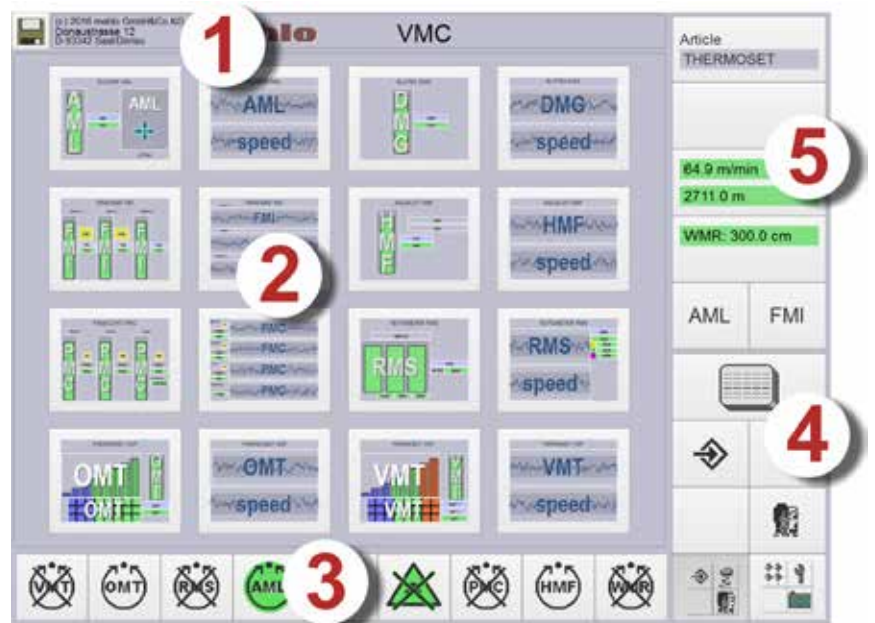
(c) 2016 mahlo GmbH&Co.KG
Donaustrasse 12
D-93342 Saal/Donau

1

mahlo

VMC

Article
THERMOSET

64.9 m/min
2711.0 m

5

WMR: 300.0 cm

AML

AML

AML
speed

DMG

DMG
speed

FMI

FMI

FMI

FMI

2

HMF

HMF
speed

AML

FMI

RMC

RMC

RMC

FMC

FMC

FMC

FMC

RMS

RMS
speed

4

OMT

OMT

OMT
speed

VMT

VMT

VMT
speed

VMT

OMT

RMS

AML

3

FMC

HMF

WMR